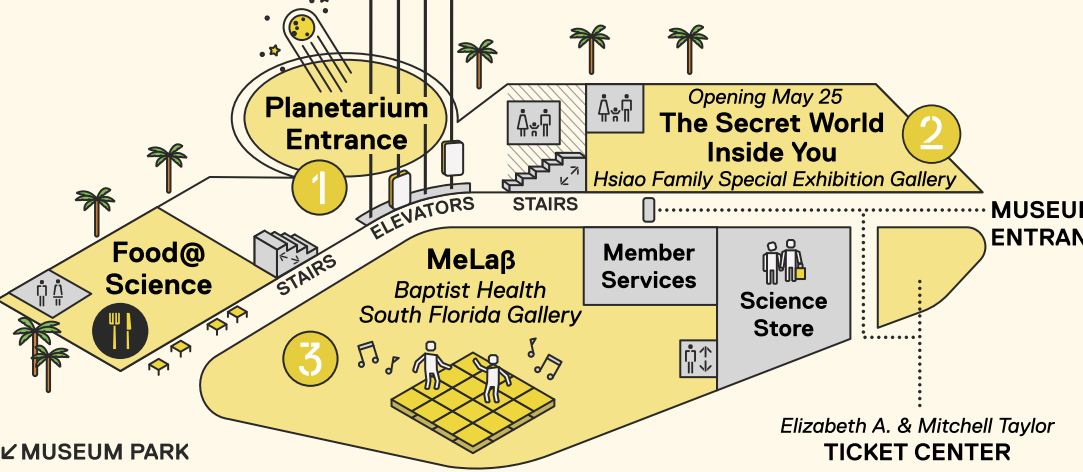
Planetarium Entrance

1

ELEVATORS

STAIRS

Opening May 25
The Secret World Inside You
Hsiao Family Special Exhibition Gallery

2

MUSEU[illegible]
ENTRAN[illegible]

Food@ Science

STAIRS

MeLaβ
Baptist Health South Florida Gallery

3

Member Services

Science Store

Elizabeth A. & Mitchell Taylor
TICKET CENTER

↙ MUSEUM PARK